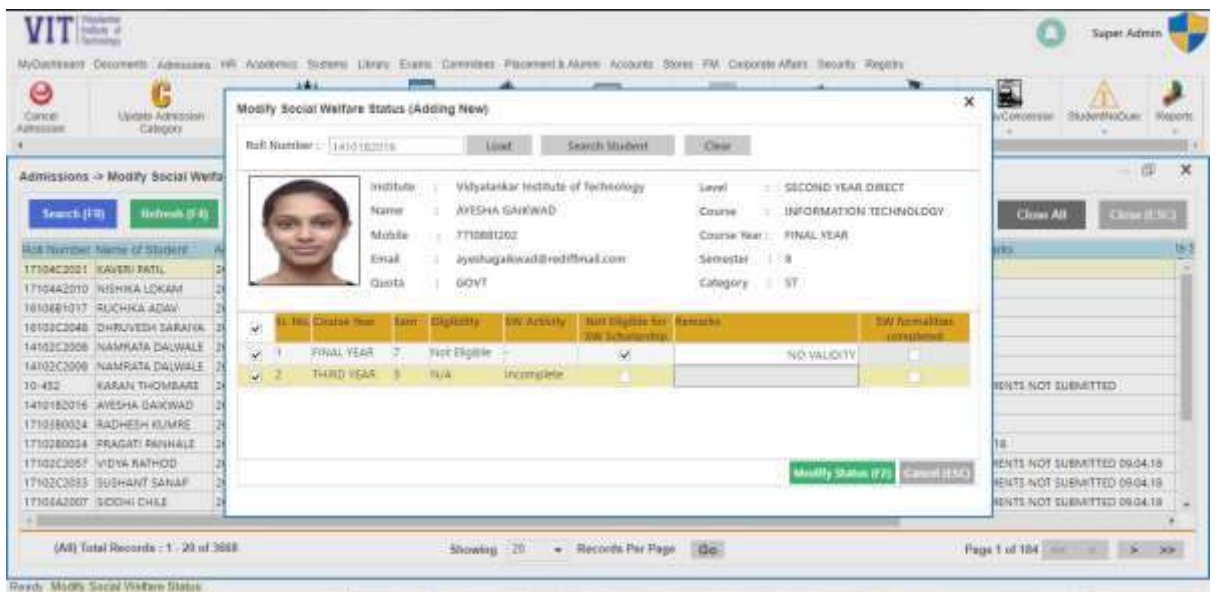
VIT Vidyalankar Institute of Technology

Super Admin

MyDashboard Documents Admissions HR Academics Students Library Exams Committees Placement & Alumni Accounts Stores FM Corporate Affairs Security Reports

Cancel Admission Update Admission Category

Concession StudentNoDues Reports

Admissions -> Modify Social Welfa

Search (F8) Refresh (F4)

Close All Close (ESC)

| Roll Number | Name of Student |
|---|---|
| 17104C2001 | KAVERI PATIL |
| 17104A2010 | NISHIKA LOKAM |
| 16106B1017 | RUCHIKA ADAV |
| 16102C2046 | DHRUVESH SARAIYA |
| 14102C2008 | NAMRATA DALWALE |
| 14102C2008 | NAMRATA DALWALE |
| 10-452 | KARAN THOMBARE |
| 14101B2016 | AYESHA GAIKWAD |
| 17103B0024 | RADHESH KUMRE |
| 17102B0034 | PRAGATI PANHALE |
| 17102C2057 | VIDYA RATHOD |
| 17102C2033 | SUSHANT SANAP |
| 17103A2007 | SIDDHI CHILE |

RENTS NOT SUBMITTED
RENTS NOT SUBMITTED 09.04.18
RENTS NOT SUBMITTED 09.04.18
RENTS NOT SUBMITTED 09.04.18

Modify Social Welfare Status (Adding New)

Roll Number : 1410182016 Load Search Student Clear

Institute : Vidyalankar Institute of Technology
Name : AYESHA GAIKWAD
Mobile : 7710881202
Email : ayeshagaikwad@rediffmail.com
Quota : GOVT
Level : SECOND YEAR DIRECT
Course : INFORMATION TECHNOLOGY
Course Year : FINAL YEAR
Semester : 8
Category : ST

| | Sr. No. | Course Year | Sem | Eligibility | SW Activity | Not Eligible for SW Scholarship | Remarks | SW formalities completed |
|---|---|---|---|---|---|---|---|---|
| ✓ | 1 | FINAL YEAR | 7 | Not Eligible | - | ✓ | NO VALIDITY | |
| ✓ | 2 | THIRD YEAR | 5 | N/A | Incomplete | | | |

Modify Status (F2) Cancel (ESC)

(All) Total Records : 1 - 20 of 3668 Showing 20 Records Per Page Go Page 1 of 184 > >>

Ready Modify Social Welfare Status